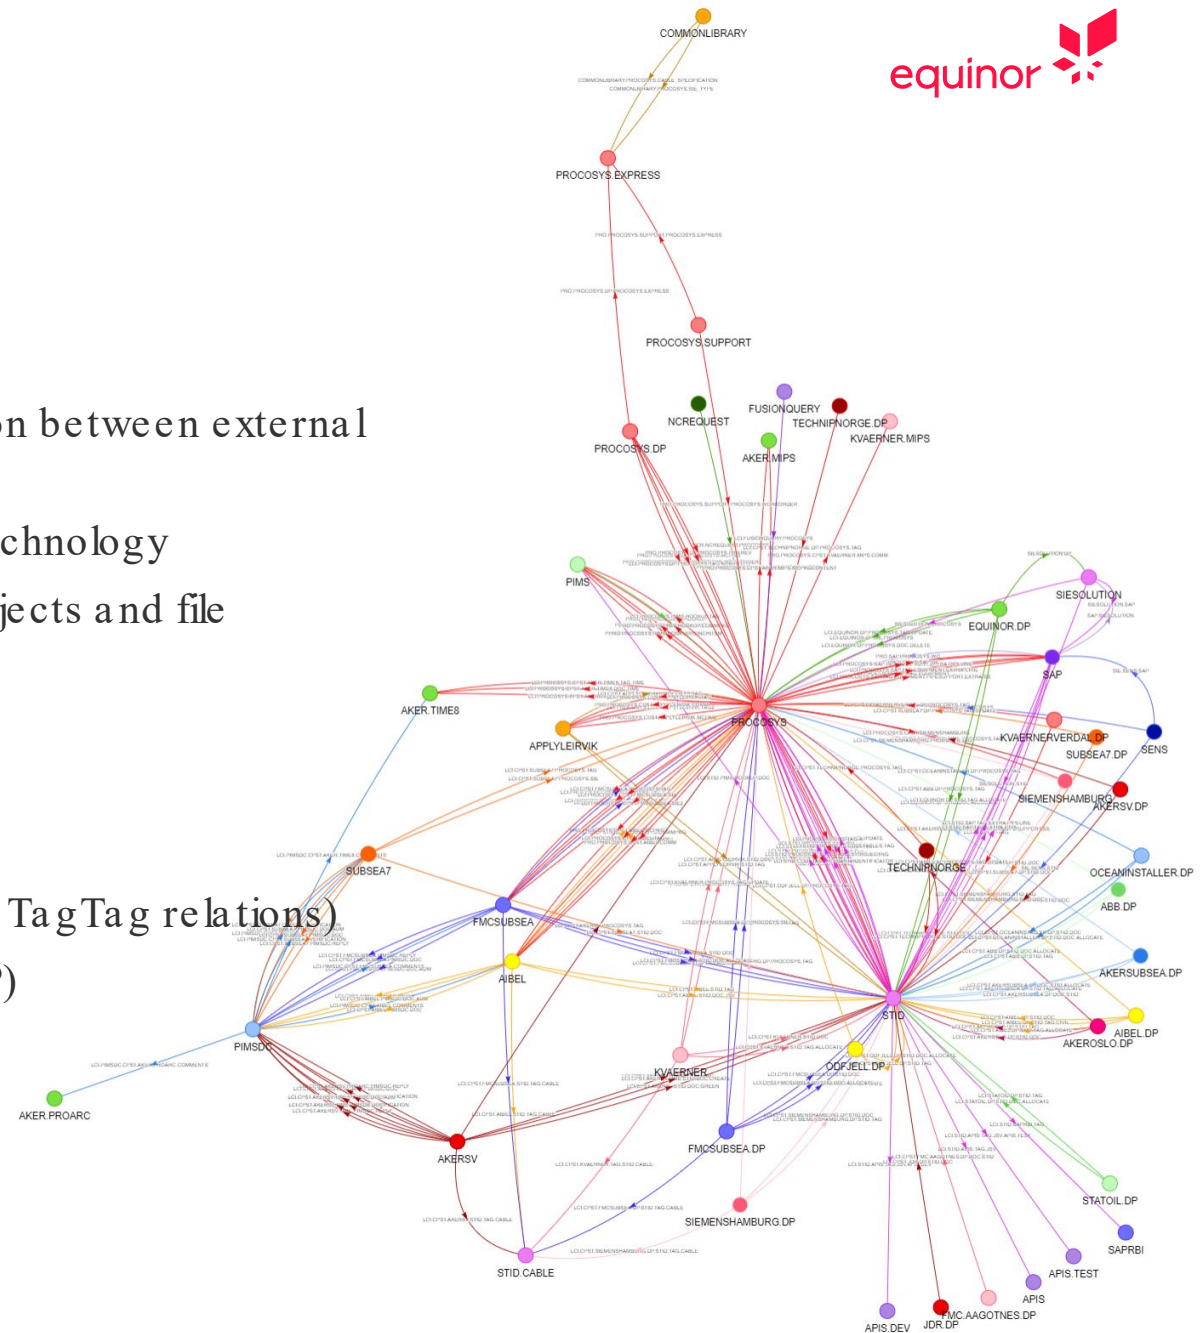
equinor

n between external

chnology

jects and file

TagTag relations)

)

COMMONLIBRARY

PROCOSYS.EXPRESS

PROCOSYS.SUPPORT

NCREQUEST

FUSIONQUERY

TECHNIPNORGE.DP

KVAERNER.MIPS

PROCOSYS.DP

AKER.MIPS

PIMS

SIESOLUTION

EQUINOR.DP

SAP

AKER.TIME8

PROCOSYS

APPLYLEIRVIK

KVAERNERVERDAL.DP

SUBSEA7.DP

SENS

SIEMENSHAMBURG

AKERSV.DP

SUBSEA7

TECHNIPNORGE

OCEANINSTALLER.DP

ABB.DP

FMCSUBSEA

AKERSUBSEA.DP

AIBEL

STID

AIBEL.DP

AKEROSLO.DP

PIMSDC

ODFJELL.DP

KVAERNER

AKER.PROARC

AKERSV

FMCSUBSEA.DP

STATOIL.DP

SIEMENSHAMBURG.DP

SAPRBI

APIS.TEST

STID.CABLE

APIS

FMC.AAGOTNES.DP

APIS.DEV

JDR.DP